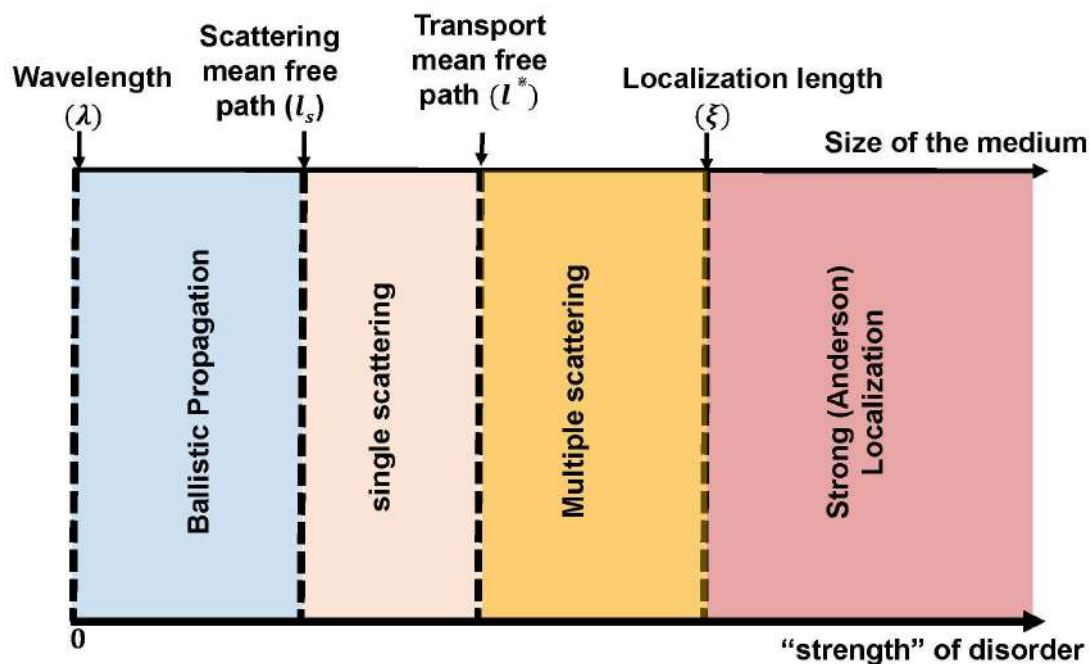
Wavelength $(\lambda)$

Scattering mean free path $(l_s)$

Transport mean free path $(l^*)$

Localization length $(\xi)$

Size of the medium

Ballistic Propagation

single scattering

Multiple scattering

Strong (Anderson) Localization

0

"strength" of disorder